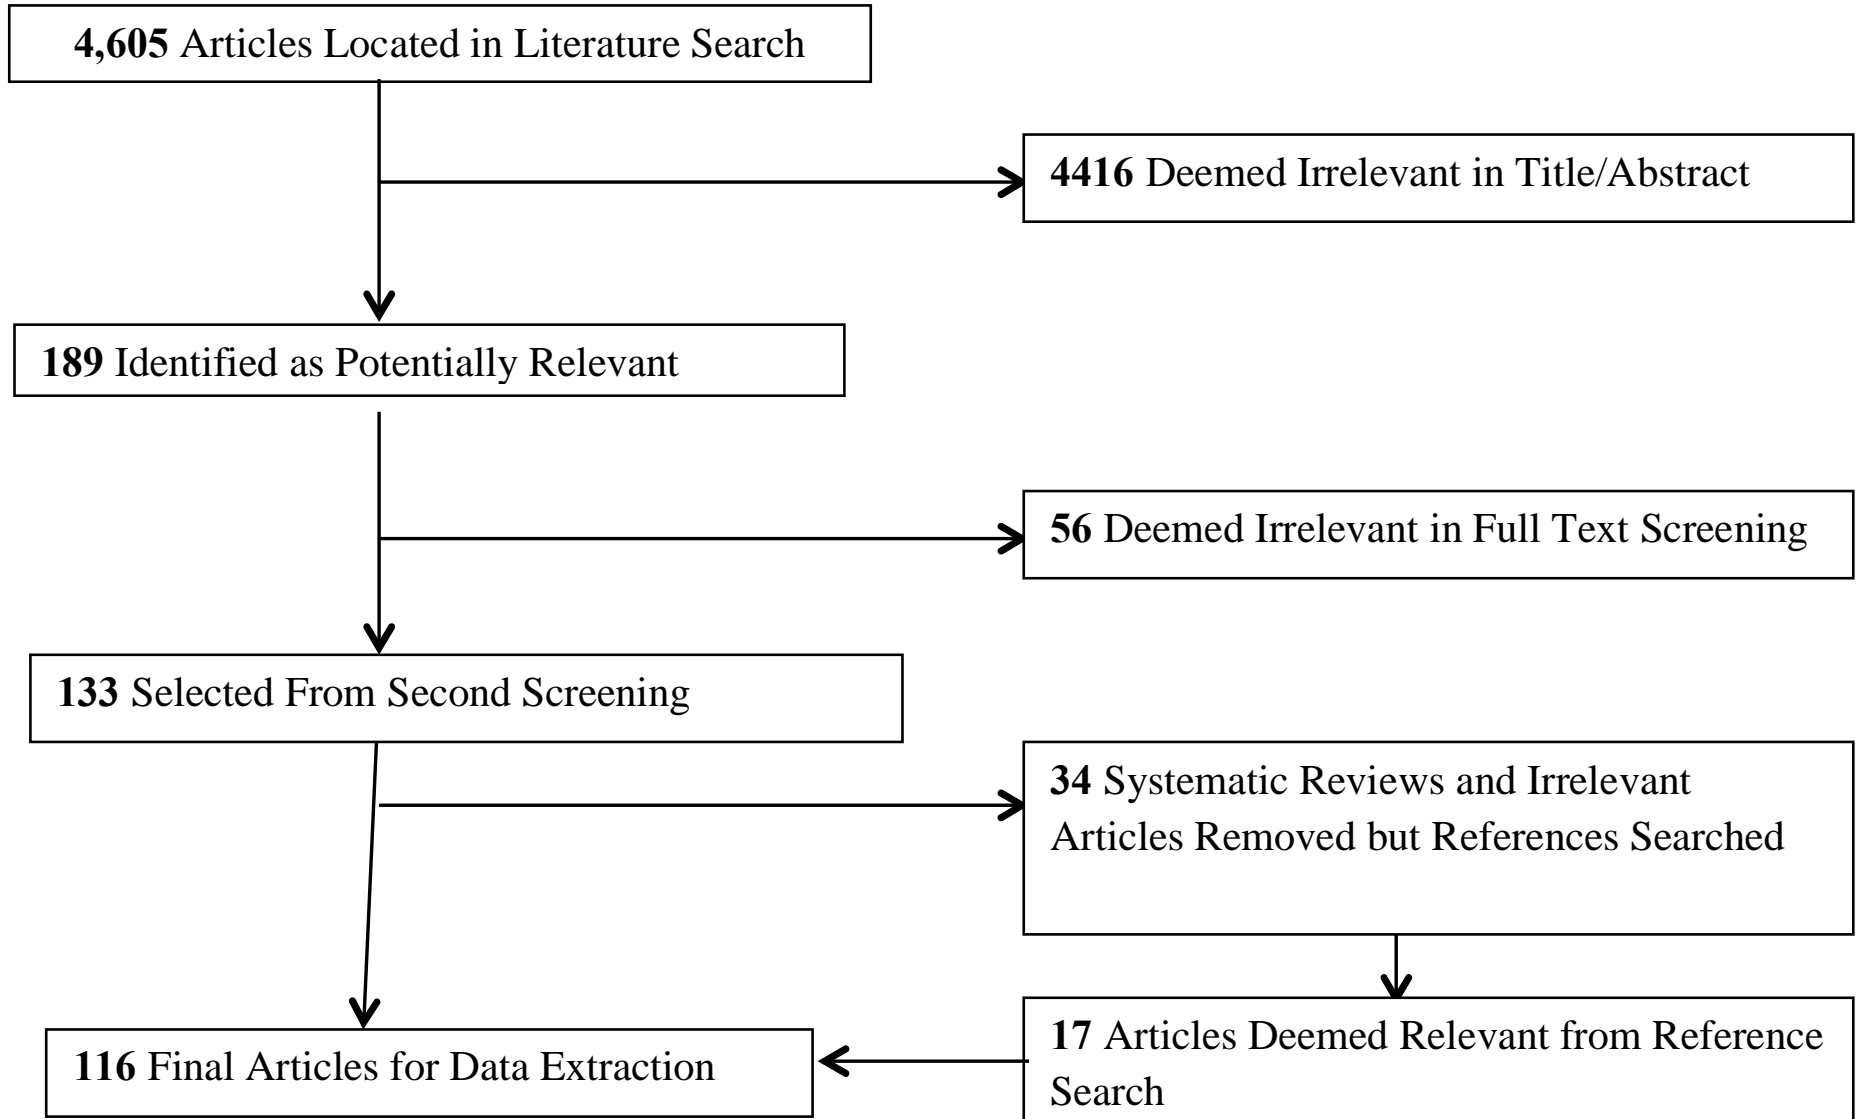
**4,605** Articles Located in Literature Search

**4416** Deemed Irrelevant in Title/Abstract

**189** Identified as Potentially Relevant

**56** Deemed Irrelevant in Full Text Screening

**133** Selected From Second Screening

**34** Systematic Reviews and Irrelevant Articles Removed but References Searched

**17** Articles Deemed Relevant from Reference Search

**116** Final Articles for Data Extraction